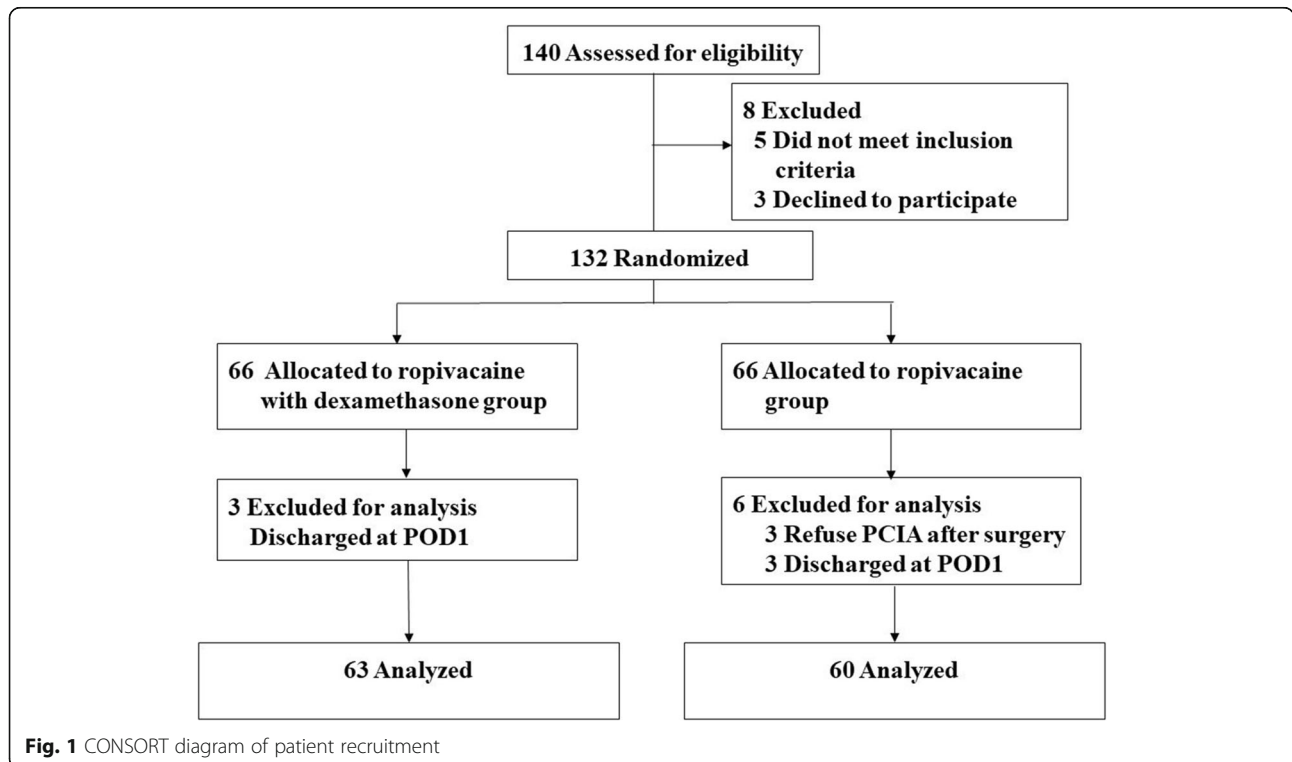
140 Assessed for eligibility

8 Excluded
5 Did not meet inclusion criteria
3 Declined to participate

132 Randomized

66 Allocated to ropivacaine with dexamethasone group

66 Allocated to ropivacaine group

3 Excluded for analysis
Discharged at POD1

6 Excluded for analysis
3 Refuse PCIA after surgery
3 Discharged at POD1

63 Analyzed

60 Analyzed

Fig. 1 CONSORT diagram of patient recruitment